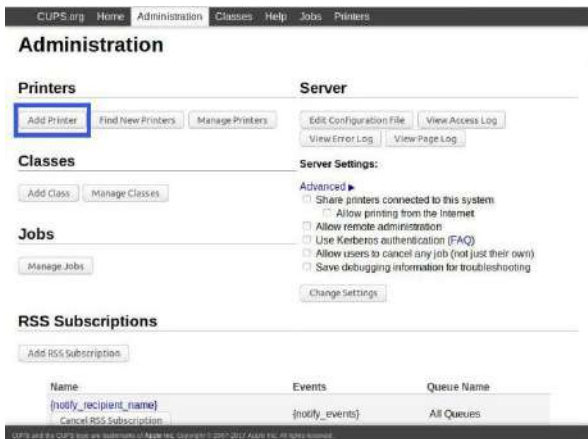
CUPS.org Home Administration Classes Help Jobs Printers

Administration

Printers

Add Printer Find New Printers Manage Printers

Classes

Add Class Manage Classes

Jobs

Manage Jobs

Server

Edit Configuration File View Access Log View Error Log View Page Log

Server Settings:

Advanced ▸

Share printers connected to this system

Allow printing from the Internet

Allow remote administration

Use Kerberos authentication (FAQ)

Allow users to cancel any job (not just their own)

Save debugging information for troubleshooting

Change Settings

RSS Subscriptions

Add RSS Subscription

| Name | Events | Queue Name |
|---|---|---|
| {notify_recipient_name} Cancel RSS Subscription | {notify_events} | All Queues |

CUPS and the CUPS logo are trademarks of Apple Inc. Copyright © 2007-2017 Apple Inc. All rights reserved.